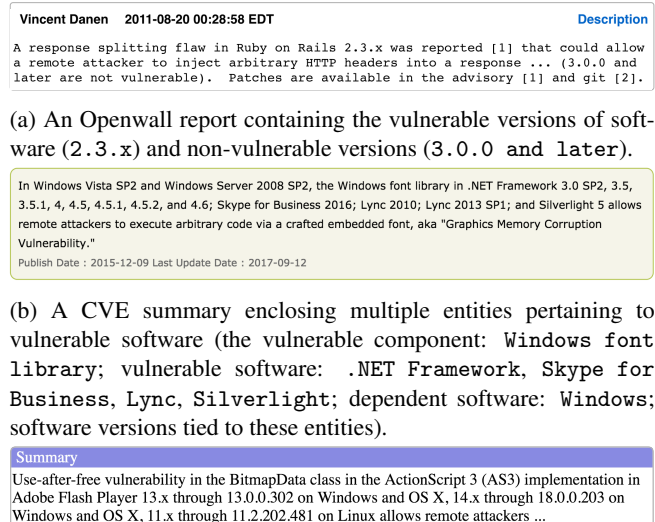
Vincent Danen 2011-08-20 00:28:58 EDT Description

A response splitting flaw in Ruby on Rails 2.3.x was reported [1] that could allow a remote attacker to inject arbitrary HTTP headers into a response ... (3.0.0 and later are not vulnerable). Patches are available in the advisory [1] and git [2].

(a) An Openwall report containing the vulnerable versions of software (2.3.x) and non-vulnerable versions (3.0.0 and later).

In Windows Vista SP2 and Windows Server 2008 SP2, the Windows font library in .NET Framework 3.0 SP2, 3.5, 3.5.1, 4, 4.5, 4.5.1, 4.5.2, and 4.6; Skype for Business 2016; Lync 2010; Lync 2013 SP1; and Silverlight 5 allows remote attackers to execute arbitrary code via a crafted embedded font, aka "Graphics Memory Corruption Vulnerability."

Publish Date : 2015-12-09 Last Update Date : 2017-09-12

(b) A CVE summary enclosing multiple entities pertaining to vulnerable software (the vulnerable component: Windows font library; vulnerable software: .NET Framework, Skype for Business, Lync, Silverlight; dependent software: Windows; software versions tied to these entities).

Summary

Use-after-free vulnerability in the BitmapData class in the ActionScript 3 (AS3) implementation in Adobe Flash Player 13.x through 13.0.0.302 on Windows and OS X, 14.x through 18.0.0.203 on Windows and OS X, 11.x through 11.2.202.481 on Linux allows remote attackers ...